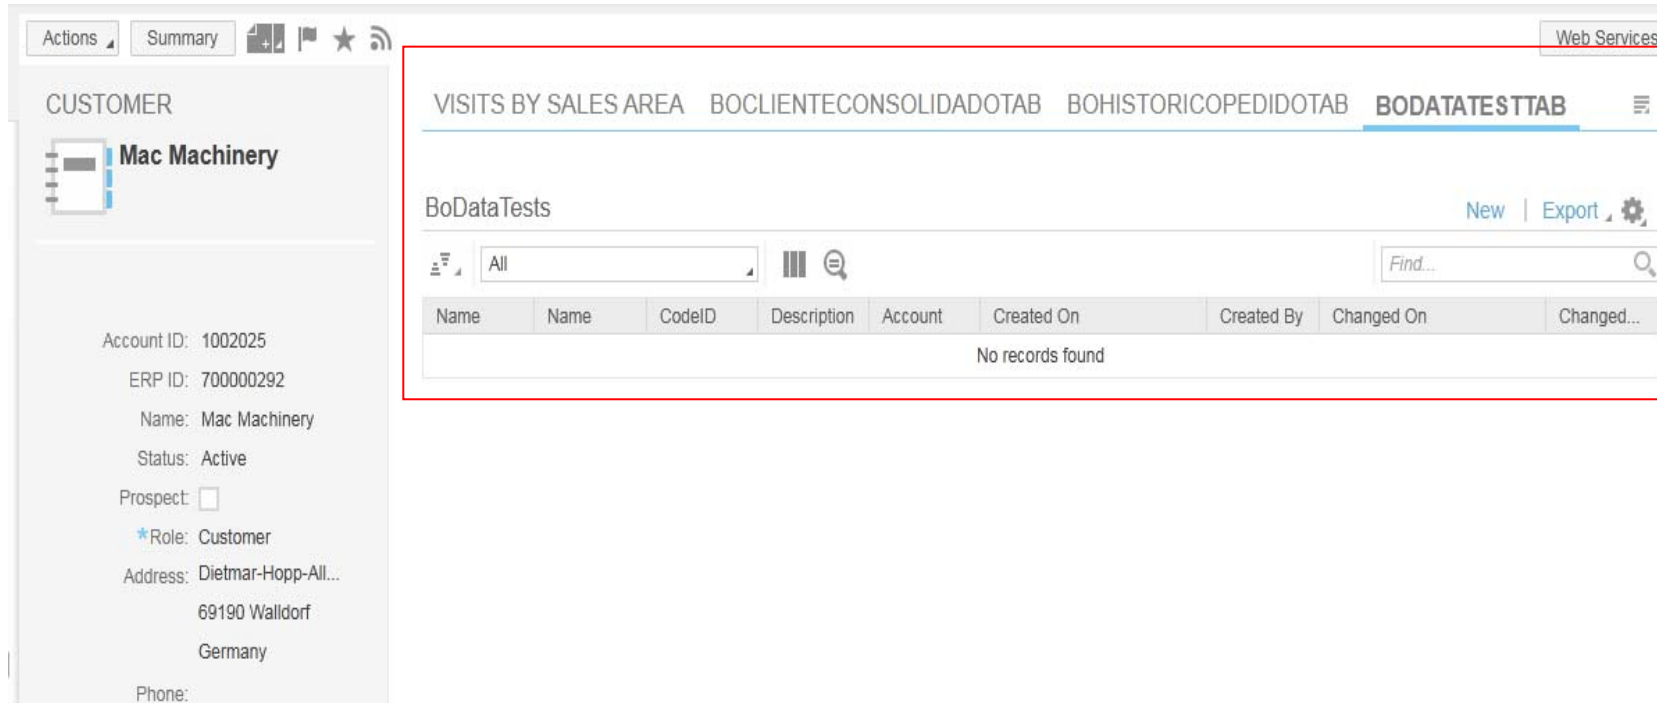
Actions Summary

Web Services

CUSTOMER

Mac Machinery

VISITS BY SALES AREA BOCLIENTECONSOLIDADOTAB BOHISTORICOPEDIDOTAB BODATATESTTAB

BoDataTests

New | Export

All

Find...

| Name | Name | CodeID | Description | Account | Created On | Created By | Changed On | Changed... |
|---|---|---|---|---|---|---|---|---|
| No records found | | | | | | | | |

Account ID: 1002025

ERP ID: 700000292

Name: Mac Machinery

Status: Active

Prospect:

*Role: Customer

Address: Dietmar-Hopp-All...

69190 Walldorf

Germany

Phone: